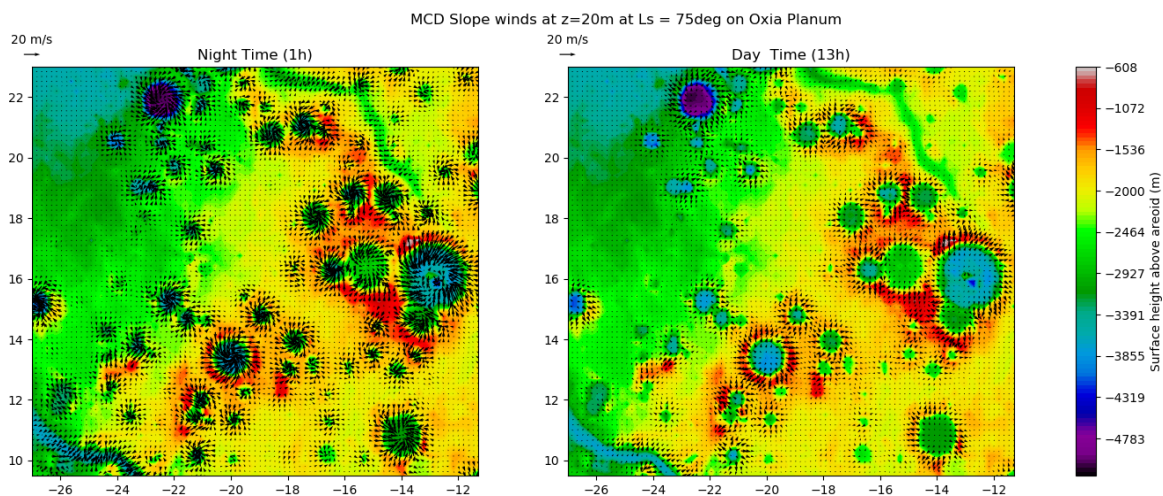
MCD Slope winds at z=20m at Ls = 75deg on Oxia Planum

20 m/s

Night Time (1h)

22
20
18
16
14
12
10

−26 −24 −22 −20 −18 −16 −14 −12

20 m/s

Day Time (13h)

22
20
18
16
14
12
10

−26 −24 −22 −20 −18 −16 −14 −12

−608
−1072
−1536
−2000
−2464
−2927
−3391
−3855
−4319
−4783

Surface height above areoid (m)